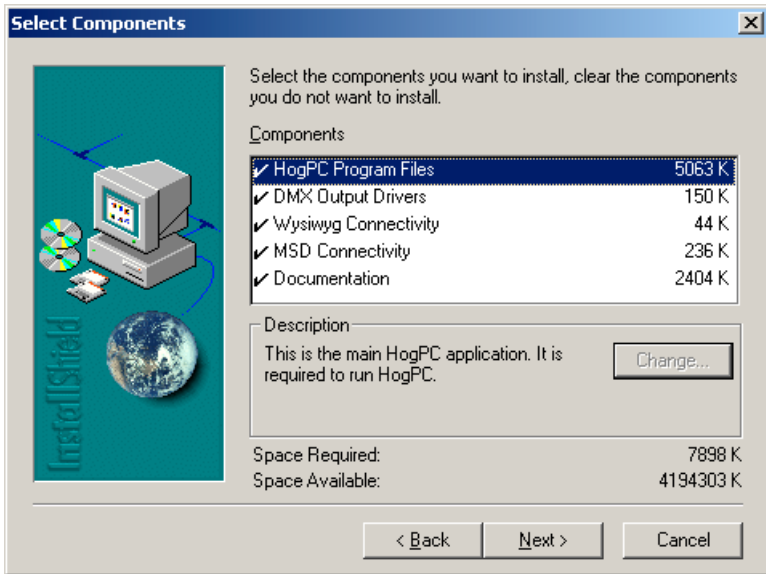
Select Components

X

InstallShield

Select the components you want to install, clear the components you do not want to install.

Components

| | | |
|---|---|---|
| ✔ | HogPC Program Files | 5063 K |
| ✔ | DMX Output Drivers | 150 K |
| ✔ | Wysiwyg Connectivity | 44 K |
| ✔ | MSD Connectivity | 236 K |
| ✔ | Documentation | 2404 K |

Description

This is the main HogPC application. It is required to run HogPC.

Change...

Space Required: 7898 K

Space Available: 4194303 K

< Back

Next >

Cancel